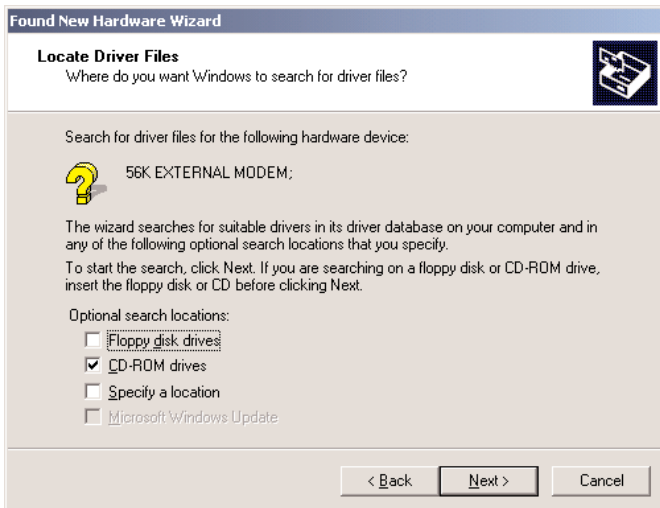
Found New Hardware Wizard

Locate Driver Files
Where do you want Windows to search for driver files?

Search for driver files for the following hardware device:

56K EXTERNAL MODEM;

The wizard searches for suitable drivers in its driver database on your computer and in any of the following optional search locations that you specify.

To start the search, click Next. If you are searching on a floppy disk or CD-ROM drive, insert the floppy disk or CD before clicking Next.

Optional search locations:
☐ Floppy disk drives
☑ CD-ROM drives
☐ Specify a location
☐ Microsoft Windows Update

< Back
Next >
Cancel